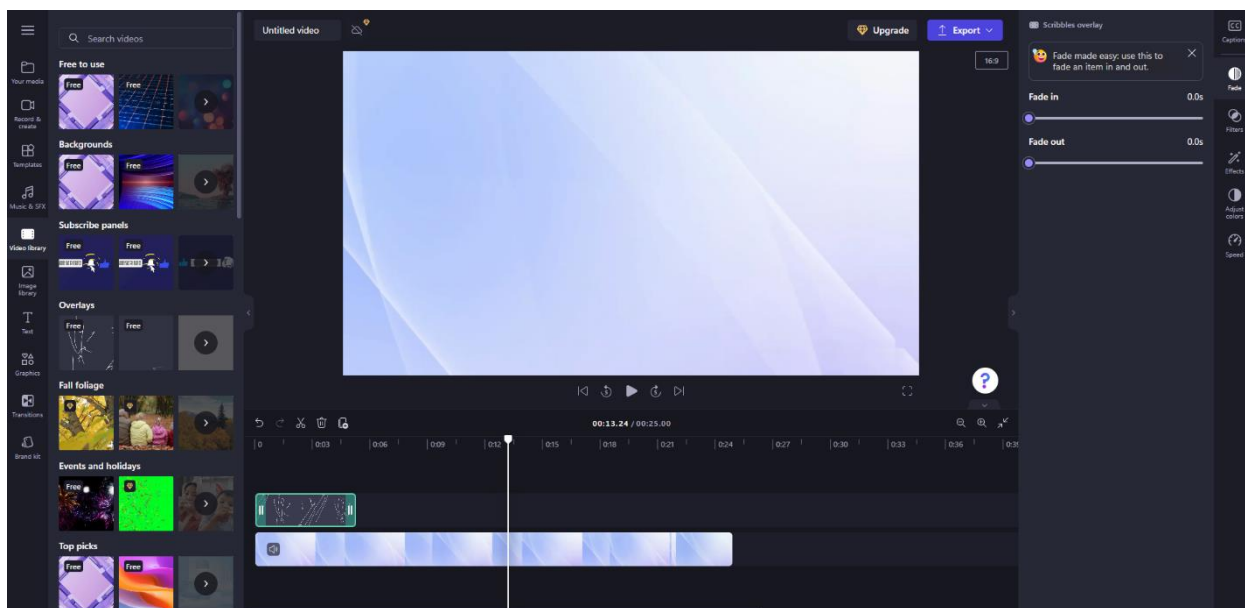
Your media
Record & create
Templates
Music & SFX
Video library
Image library
Text
Graphics
Transitions
Brand kit

Search videos

Free to use
Free
Free

Backgrounds
Free
Free

Subscribe panels
Free
Free

Overlays
Free
Free

Fall foliage

Events and holidays
Free

Top picks
Free
Free

Untitled video

Upgrade
Export

16:9

00:13.24 / 00:25.00

0 | 0:03 | 0:06 | 0:09 | 0:12 | 0:15 | 0:18 | 0:21 | 0:24 | 0:27 | 0:30 | 0:33 | 0:36 | 0:3

Scribbles overlay

Fade made easy: use this to fade an item in and out.

Fade in 0.0s

Fade out 0.0s

Captions
Fade
Filters
Effects
Adjust colors
Speed